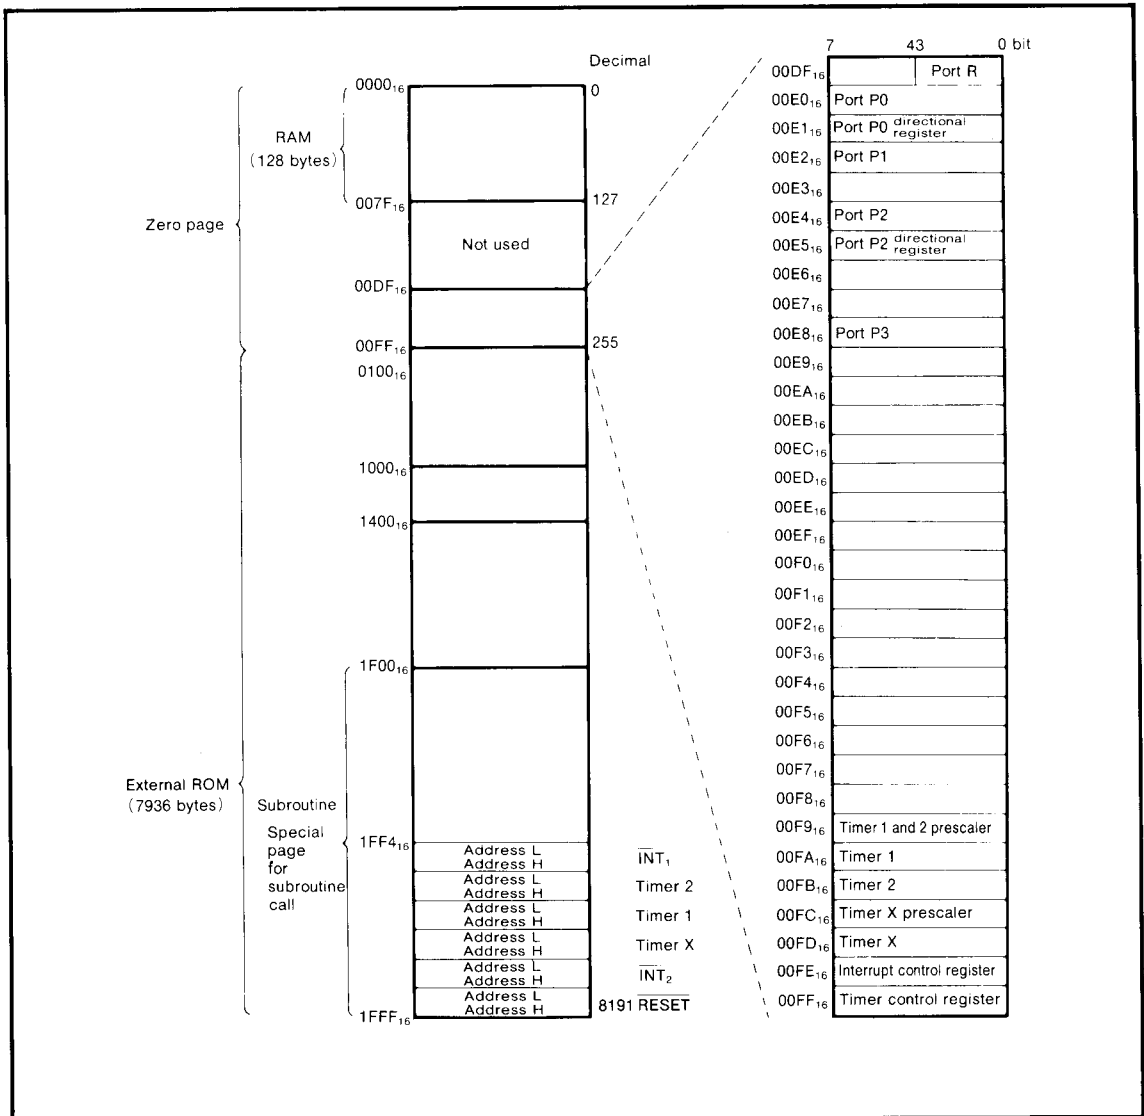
Decimal

$0000_{16}$ 0

RAM (128 bytes)

Zero page

$007F_{16}$ 127

Not used

$00DF_{16}$

$00FF_{16}$ 255

$0100_{16}$

$1000_{16}$

$1400_{16}$

$1F00_{16}$

External ROM (7936 bytes)

Subroutine

Special page for subroutine call

$1FF4_{16}$

Address L
Address H $\overline{INT}_1$
Address L
Address H Timer 2
Address L
Address H Timer 1
Address L
Address H Timer X
Address L
Address H $\overline{INT}_2$
Address L
Address H 8191 $\overline{RESET}$

$1FFF_{16}$

7 4 3 0 bit

| Address | Register |
|---|---|
| $00DF_{16}$ | Port R |
| $00E0_{16}$ | Port P0 |
| $00E1_{16}$ | Port P0 directional register |
| $00E2_{16}$ | Port P1 |
| $00E3_{16}$ | |
| $00E4_{16}$ | Port P2 |
| $00E5_{16}$ | Port P2 directional register |
| $00E6_{16}$ | |
| $00E7_{16}$ | |
| $00E8_{16}$ | Port P3 |
| $00E9_{16}$ | |
| $00EA_{16}$ | |
| $00EB_{16}$ | |
| $00EC_{16}$ | |
| $00ED_{16}$ | |
| $00EE_{16}$ | |
| $00EF_{16}$ | |
| $00F0_{16}$ | |
| $00F1_{16}$ | |
| $00F2_{16}$ | |
| $00F3_{16}$ | |
| $00F4_{16}$ | |
| $00F5_{16}$ | |
| $00F6_{16}$ | |
| $00F7_{16}$ | |
| $00F8_{16}$ | |
| $00F9_{16}$ | Timer 1 and 2 prescaler |
| $00FA_{16}$ | Timer 1 |
| $00FB_{16}$ | Timer 2 |
| $00FC_{16}$ | Timer X prescaler |
| $00FD_{16}$ | Timer X |
| $00FE_{16}$ | Interrupt control register |
| $00FF_{16}$ | Timer control register |